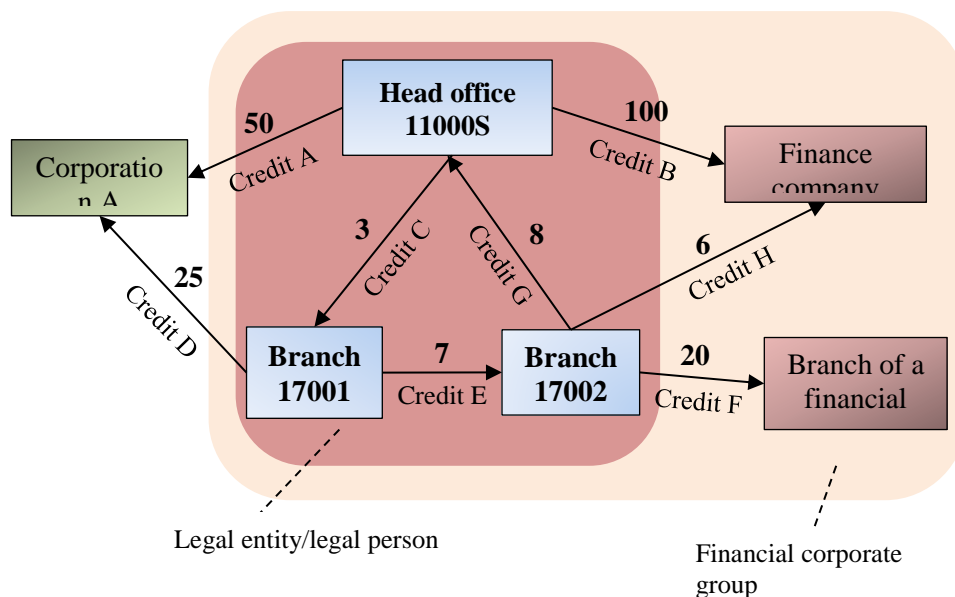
Head office 11000S

50

Credit A

Corporatio n A

100

Credit B

Finance company

3

Credit C

8

Credit G

6

Credit H

25

Credit D

Branch 17001

7

Credit E

Branch 17002

20

Credit F

Branch of a financial

Legal entity/legal person

Financial corporate group